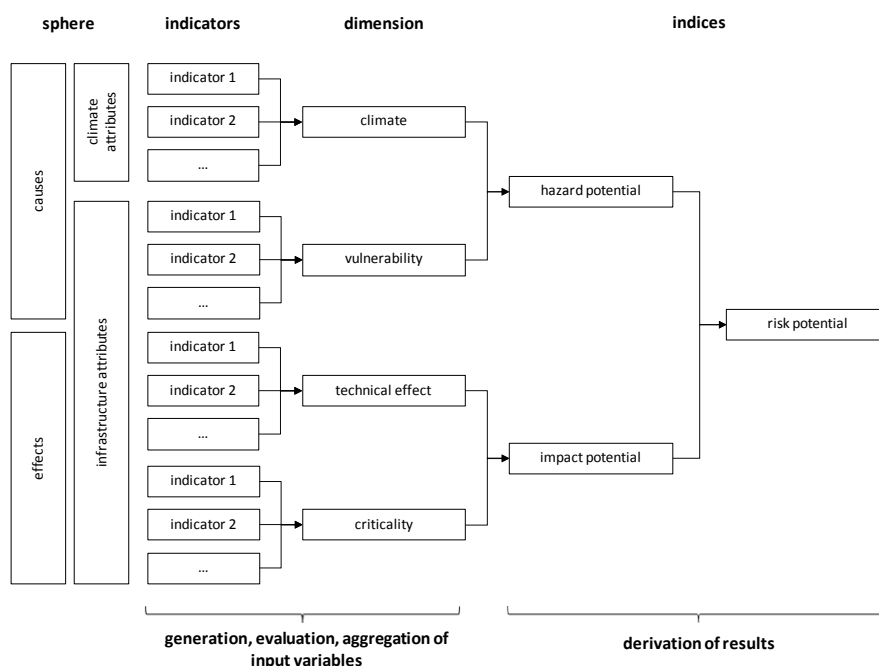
sphere

indicators

dimension

indices

causes

effects

climate attributes

infrastructure attributes

indicator 1

indicator 2

...

climate

indicator 1

indicator 2

...

vulnerability

hazard potential

indicator 1

indicator 2

...

technical effect

indicator 1

indicator 2

...

criticality

impact potential

risk potential

generation, evaluation, aggregation of input variables

derivation of results